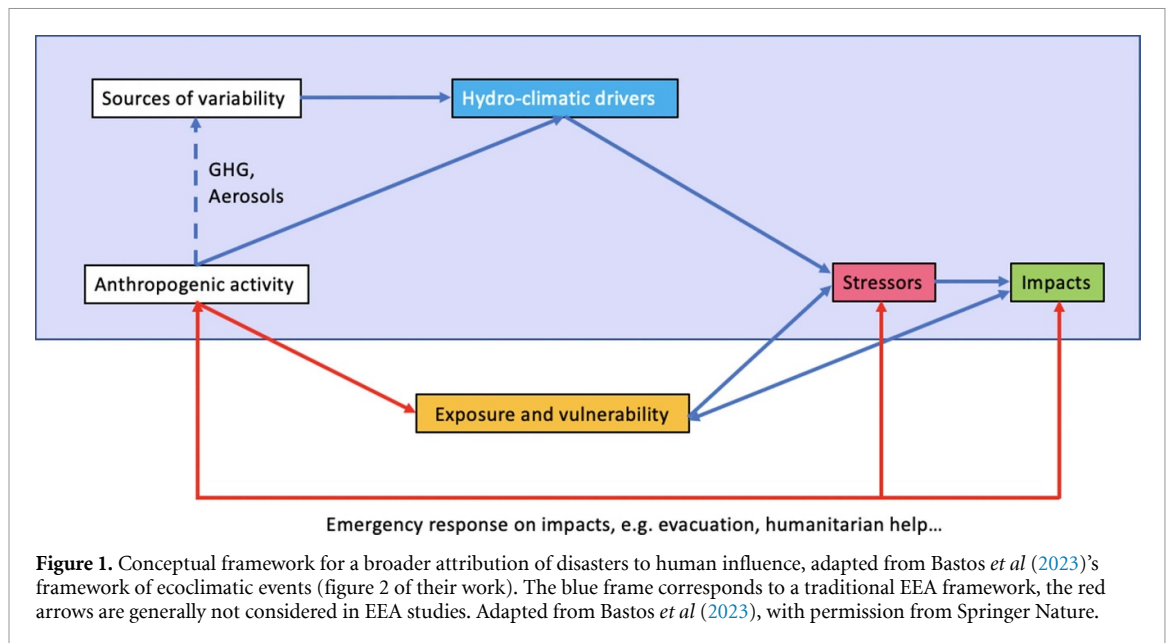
Sources of variability

Hydro-climatic drivers

GHG, Aerosols

Anthropogenic activity

Stressors

Impacts

Exposure and vulnerability

Emergency response on impacts, e.g. evacuation, humanitarian help…

**Figure 1.** Conceptual framework for a broader attribution of disasters to human influence, adapted from Bastos *et al* (2023)'s framework of ecoclimatic events (figure 2 of their work). The blue frame corresponds to a traditional EEA framework, the red arrows are generally not considered in EEA studies. Adapted from Bastos *et al* (2023), with permission from Springer Nature.